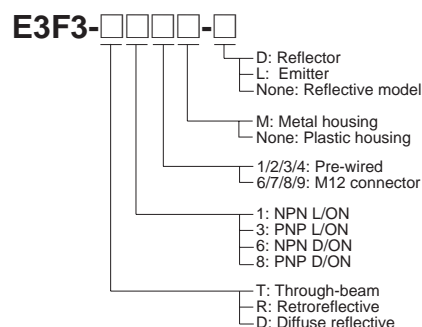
E3F3-□□□□-□

D: Reflector
L: Emitter
None: Reflective model

M: Metal housing
None: Plastic housing

1/2/3/4: Pre-wired
6/7/8/9: M12 connector

1: NPN L/ON
3: PNP L/ON
6: NPN D/ON
8: PNP D/ON

T: Through-beam
R: Retroreflective
D: Diffuse reflective